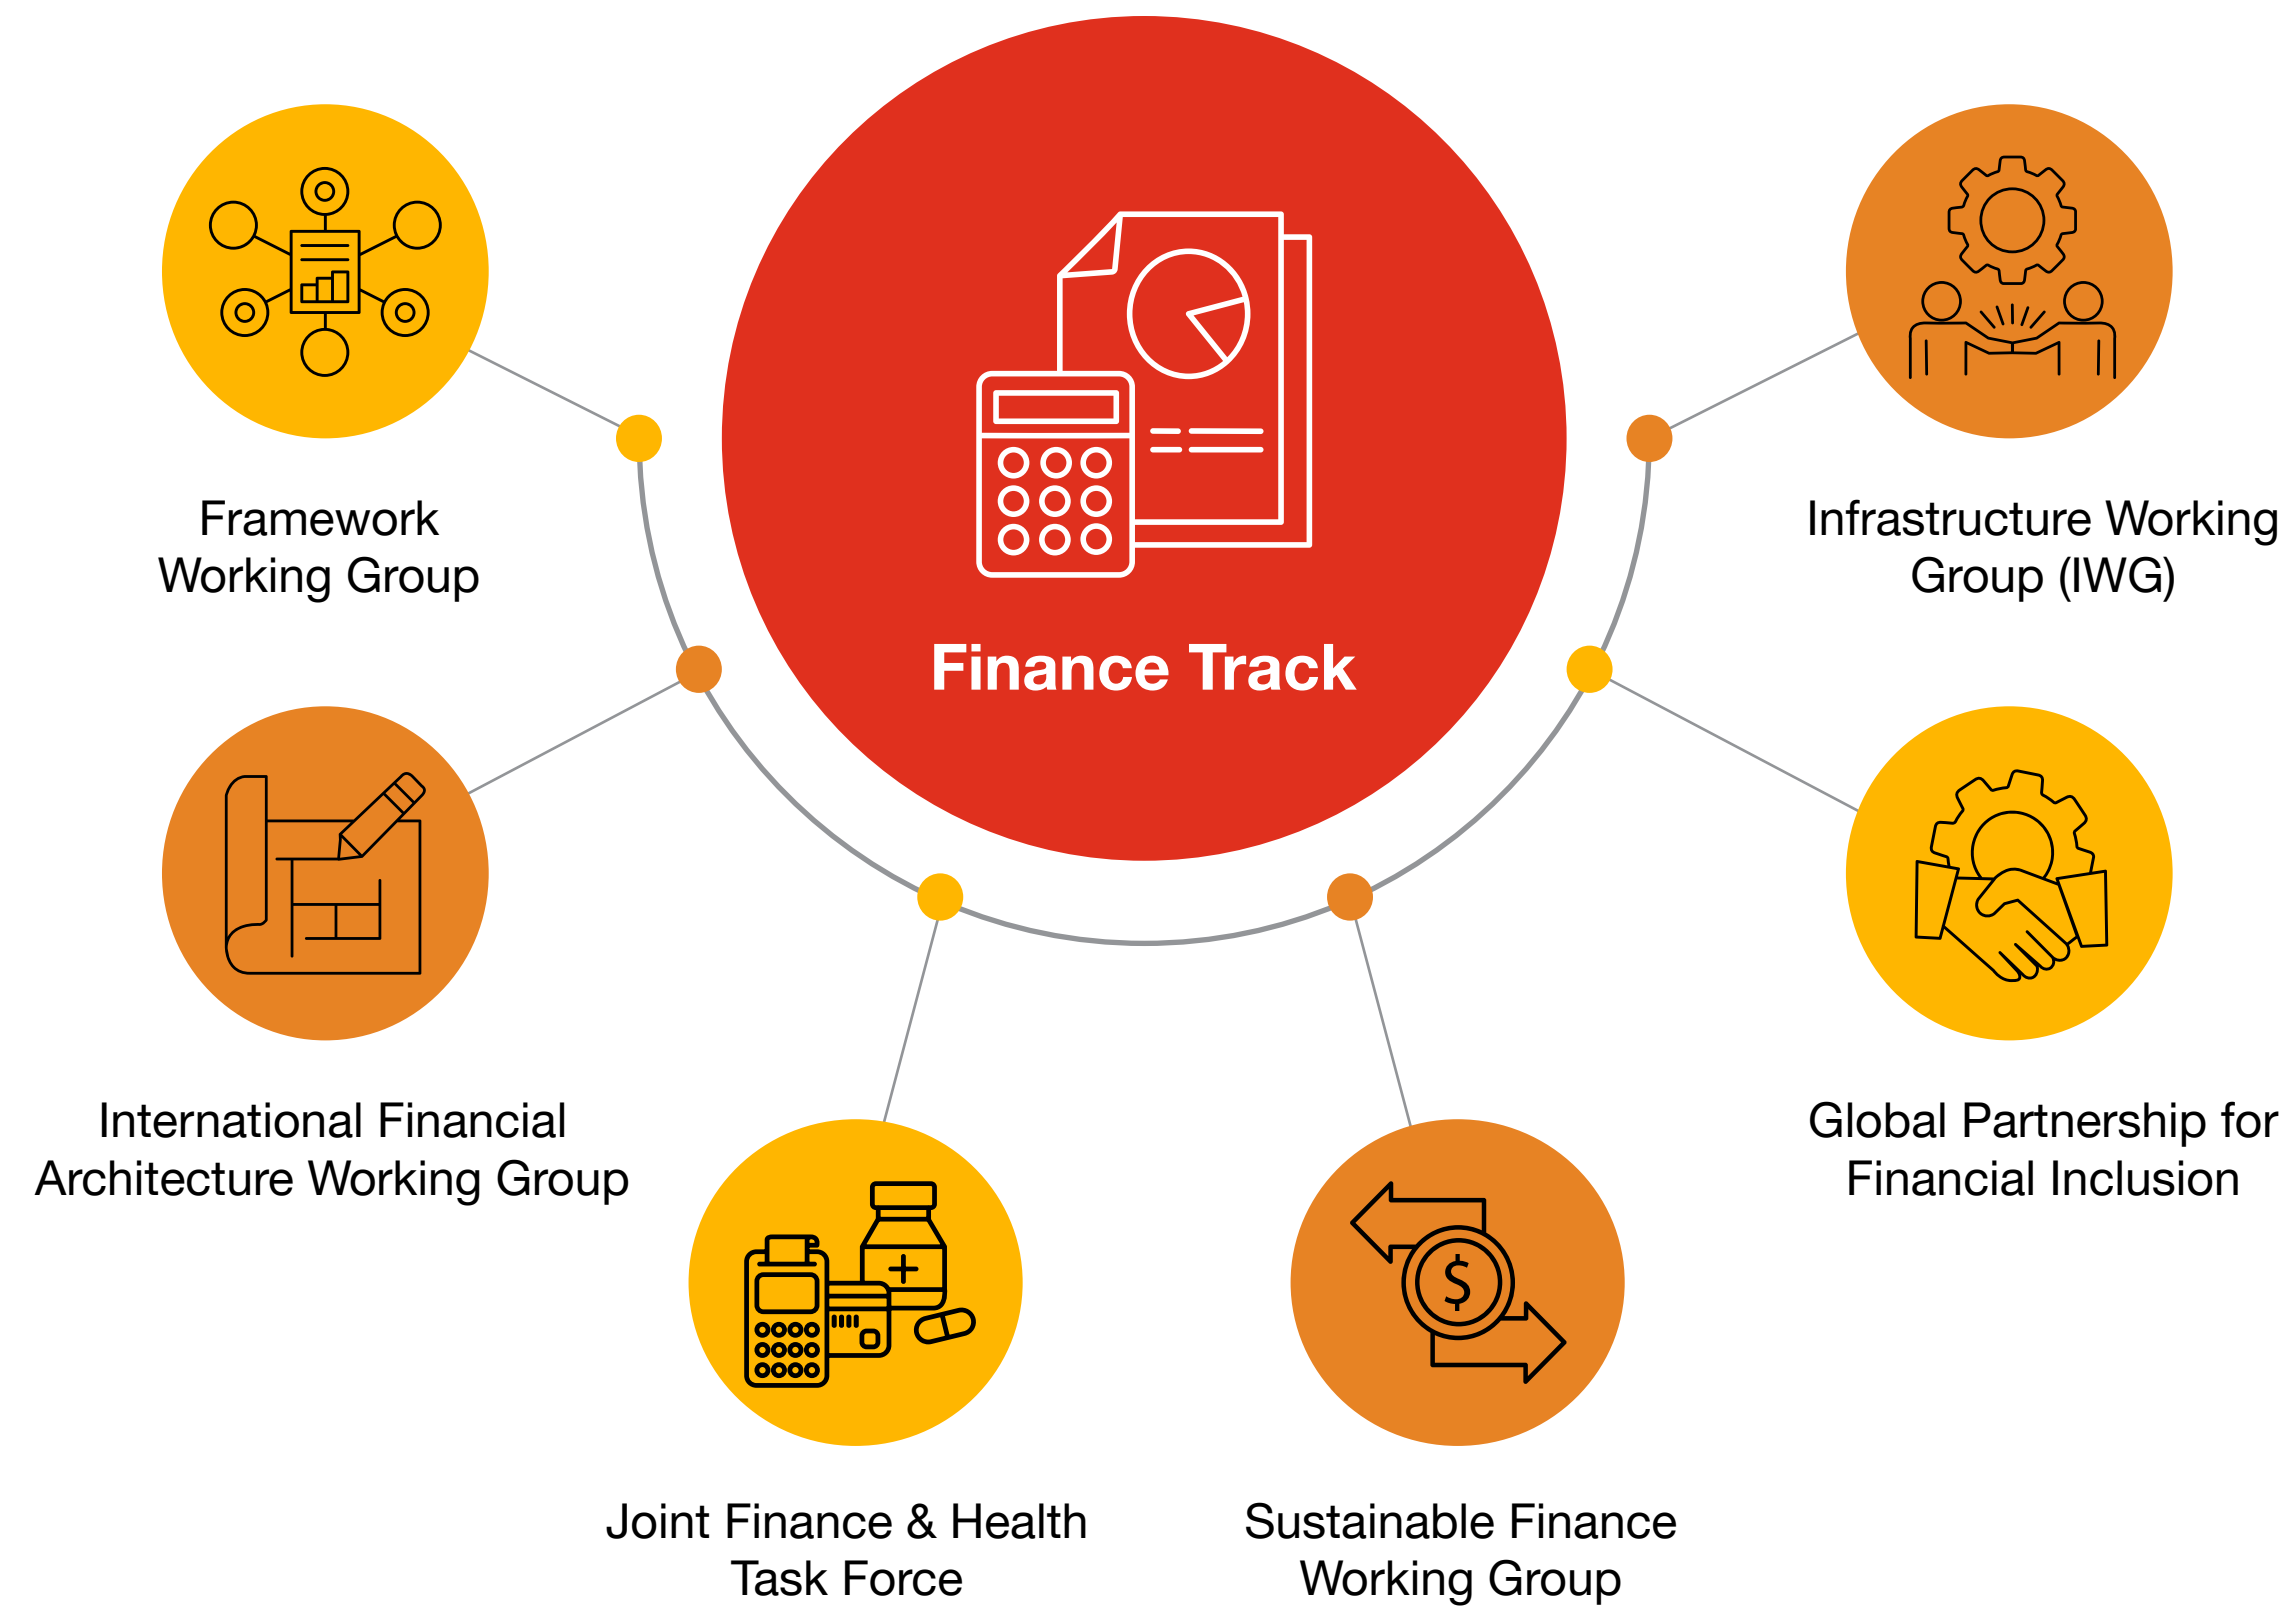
Finance Track

Framework Working Group

Infrastructure Working Group (IWG)

International Financial Architecture Working Group

Global Partnership for Financial Inclusion

Joint Finance & Health Task Force

Sustainable Finance Working Group